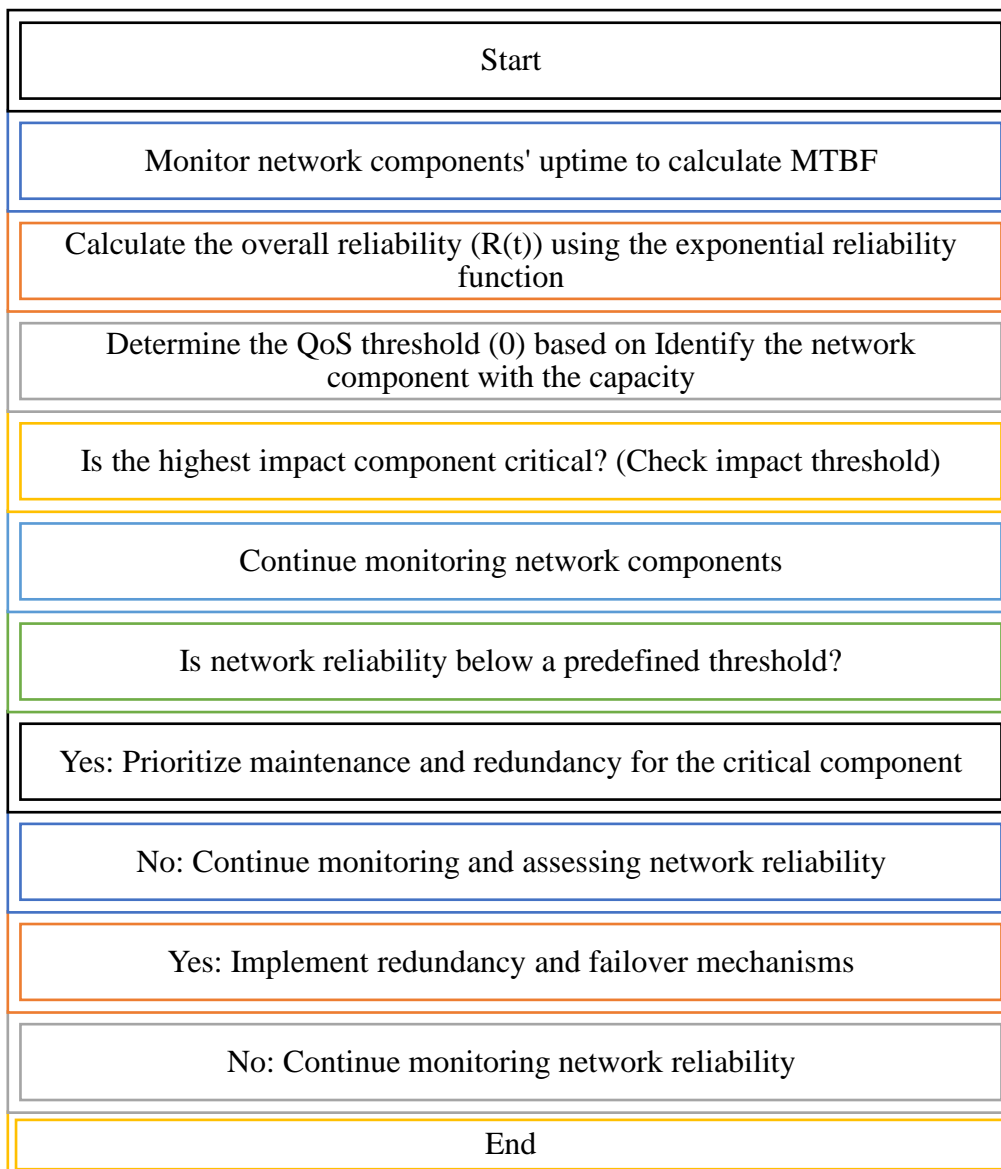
Start

Monitor network components' uptime to calculate MTBF

Calculate the overall reliability (R(t)) using the exponential reliability function

Determine the QoS threshold (0) based on Identify the network component with the capacity

Is the highest impact component critical? (Check impact threshold)

Continue monitoring network components

Is network reliability below a predefined threshold?

Yes: Prioritize maintenance and redundancy for the critical component

No: Continue monitoring and assessing network reliability

Yes: Implement redundancy and failover mechanisms

No: Continue monitoring network reliability

End